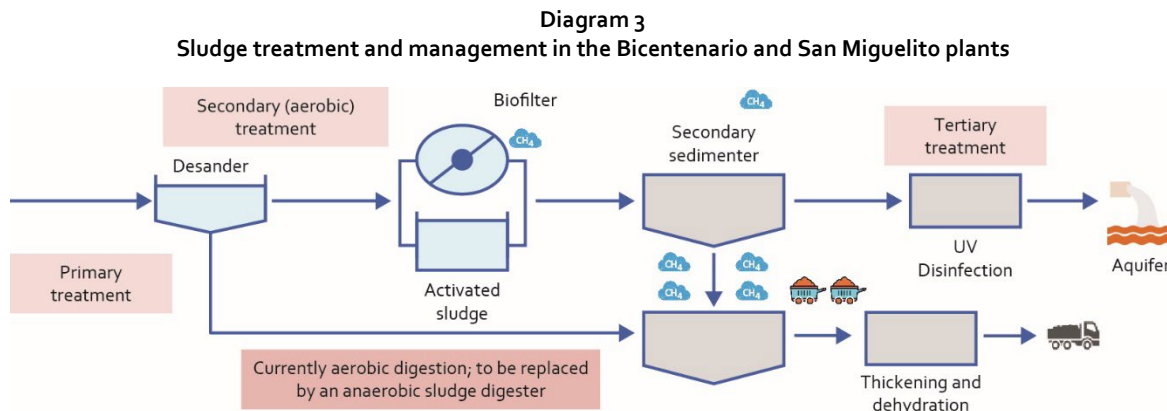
Diagram 3
Sludge treatment and management in the Bicentenario and San Miguelito plants

Secondary (aerobic) treatment

Biofilter

$CH_4$

Desander

$CH_4$

Secondary sedimenter

Tertiary treatment

Primary treatment

Activated sludge

$CH_4$ $CH_4$ $CH_4$ $CH_4$

UV Disinfection

Aquife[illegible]

Currently aerobic digestion; to be replaced by an anaerobic sludge digester

Thickening and dehydration